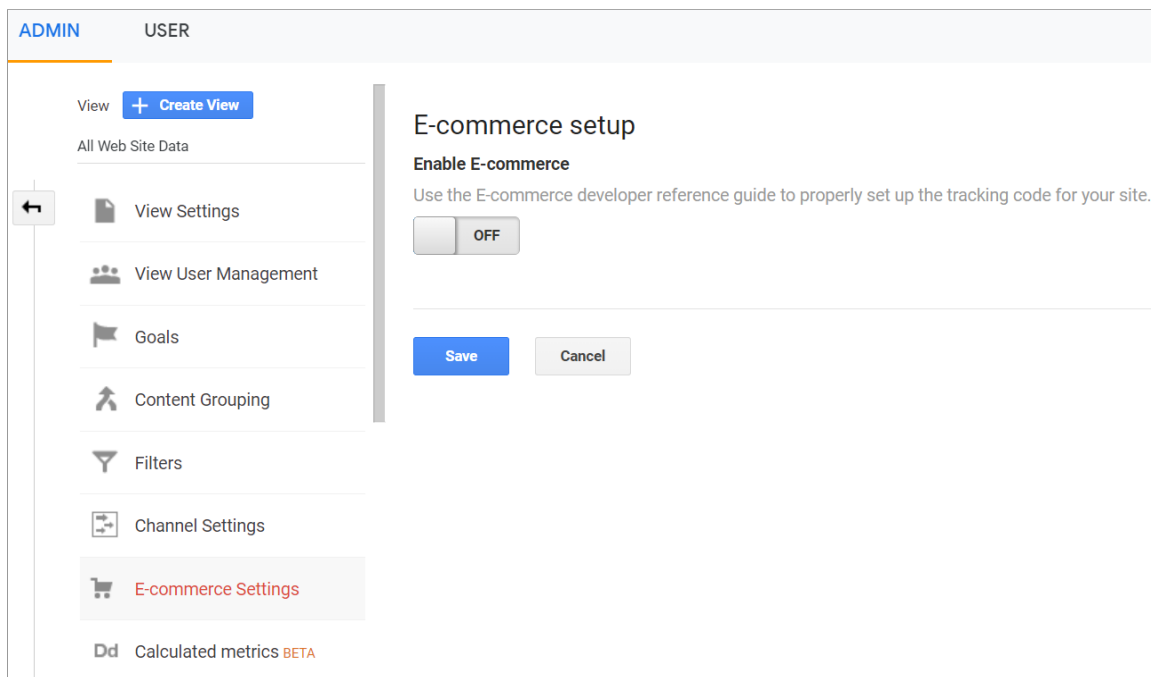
ADMIN USER

View + Create View

All Web Site Data

View Settings

View User Management

Goals

Content Grouping

Filters

Channel Settings

E-commerce Settings

Dd Calculated metrics BETA

E-commerce setup

Enable E-commerce

Use the E-commerce developer reference guide to properly set up the tracking code for your site.

OFF

Save

Cancel